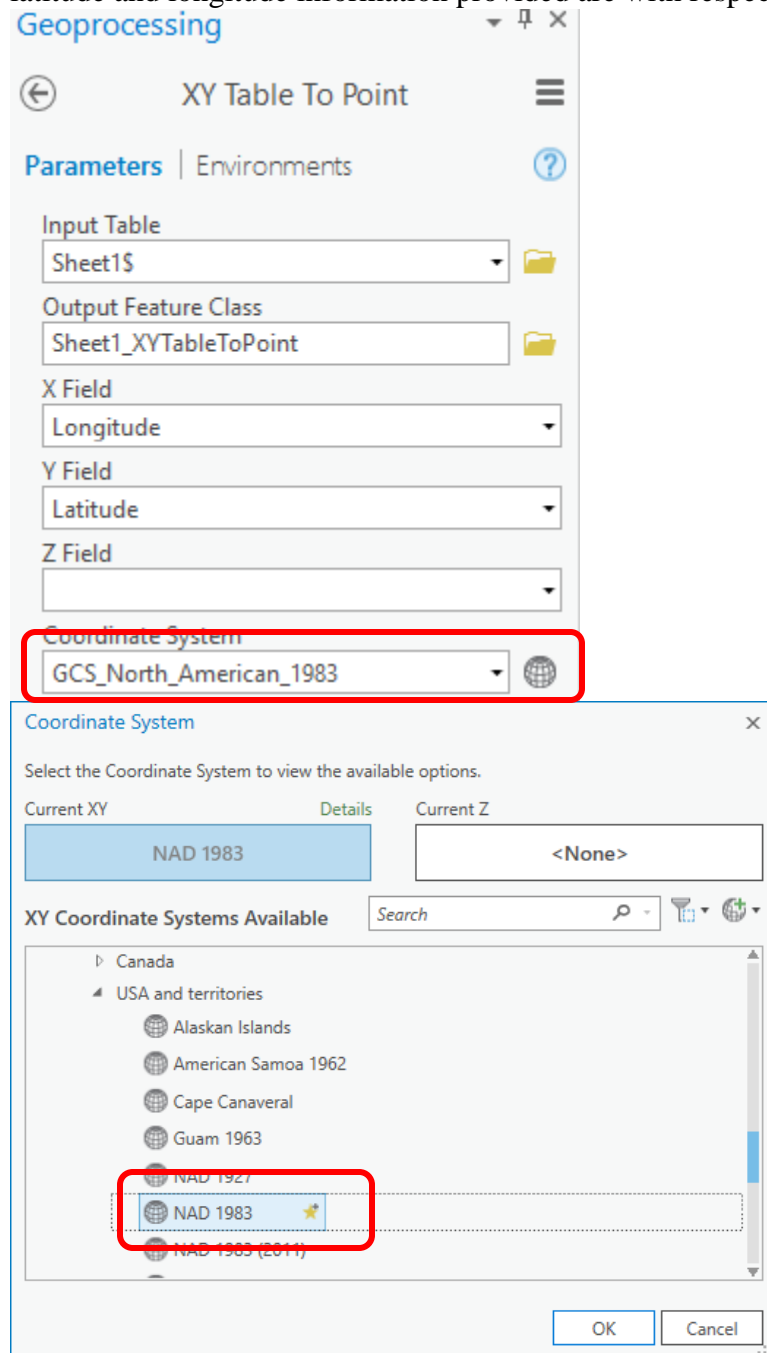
latitude and longitude information provided are with respec

Geoprocessing

XY Table To Point

Parameters | Environments

Input Table
Sheet1$

Output Feature Class
Sheet1_XYTableToPoint

X Field
Longitude

Y Field
Latitude

Z Field

Coordinate System
GCS_North_American_1983

Coordinate System

Select the Coordinate System to view the available options.

Current XY
Details
NAD 1983

Current Z
<None>

XY Coordinate Systems Available
Search

Canada
USA and territories
Alaskan Islands
American Samoa 1962
Cape Canaveral
Guam 1963
NAD 1927
NAD 1983
NAD 1983 (2011)

OK
Cancel